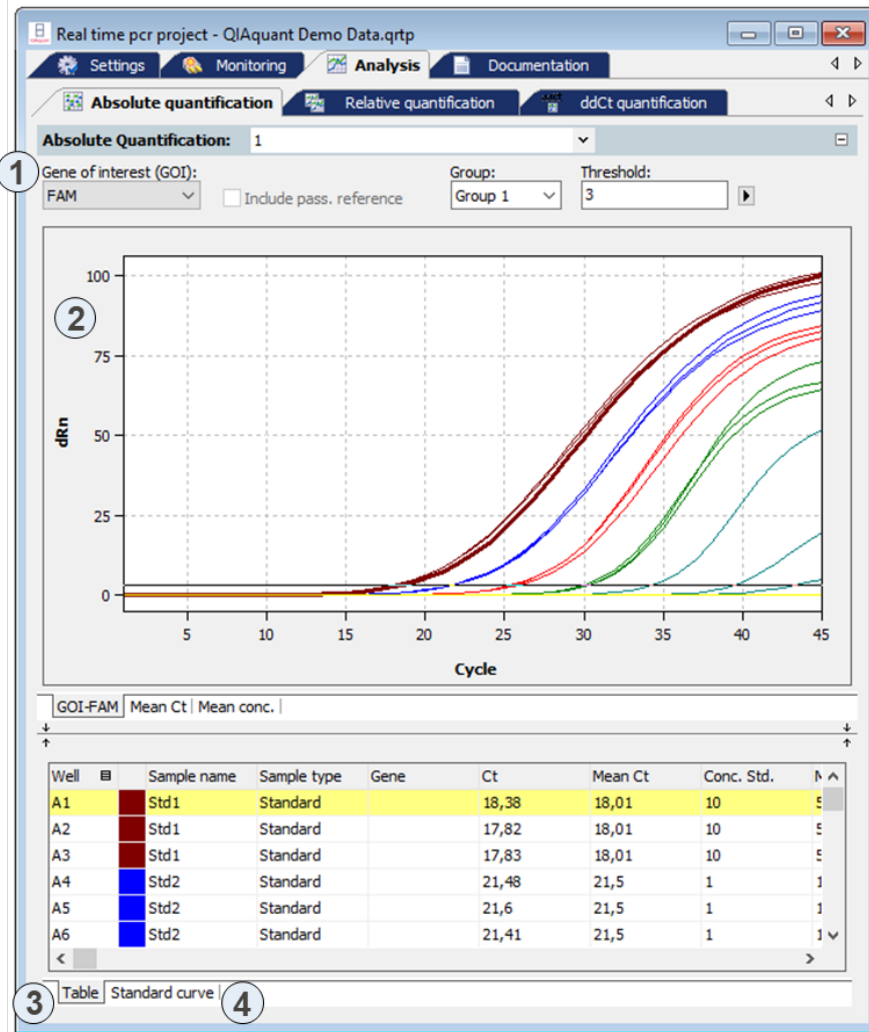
Real time pcr project - QIAquant Demo Data.qrtp

Settings | Monitoring | Analysis | Documentation

Absolute quantification | Relative quantification | ddCt quantification

Absolute Quantification: 1

1

Gene of interest (GOI): FAM

Include pass. reference

Group: Group 1

Threshold: 3

2

dRn

100
75
50
25
0

5 10 15 20 25 30 35 40 45

Cycle

GOI-FAM | Mean Ct | Mean conc.

| Well | | Sample name | Sample type | Gene | Ct | Mean Ct | Conc. Std. | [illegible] |
|---|---|---|---|---|---|---|---|---|
| A1 | | Std1 | Standard | | 18,38 | 18,01 | 10 | 5 |
| A2 | | Std1 | Standard | | 17,82 | 18,01 | 10 | 5 |
| A3 | | Std1 | Standard | | 17,83 | 18,01 | 10 | 5 |
| A4 | | Std2 | Standard | | 21,48 | 21,5 | 1 | 1 |
| A5 | | Std2 | Standard | | 21,6 | 21,5 | 1 | 1 |
| A6 | | Std2 | Standard | | 21,41 | 21,5 | 1 | 1 |

3 Table | Standard curve 4